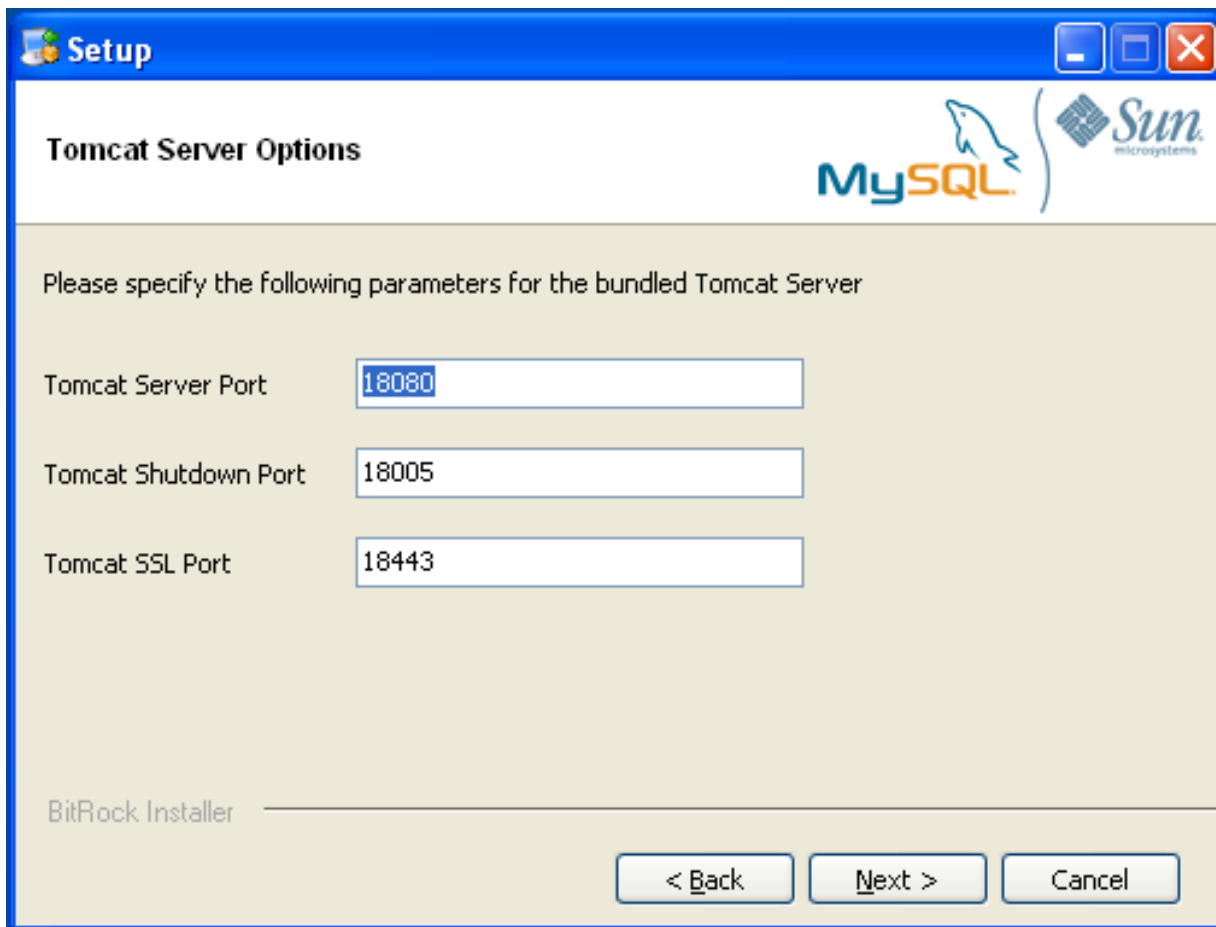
Setup

Tomcat Server Options

MySQL

Sun microsystems

Please specify the following parameters for the bundled Tomcat Server

Tomcat Server Port 18080

Tomcat Shutdown Port 18005

Tomcat SSL Port 18443

BitRock Installer

< Back Next > Cancel